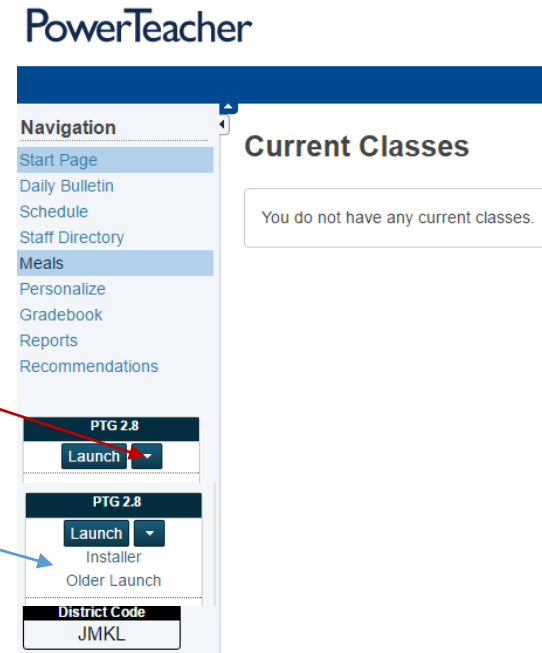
PowerTeacher

Navigation
Start Page
Daily Bulletin
Schedule
Staff Directory
Meals
Personalize
Gradebook
Reports
Recommendations

Current Classes

You do not have any current classes.

PTG 2.8
Launch

PTG 2.8
Launch
Installer
Older Launch

District Code
JMKL